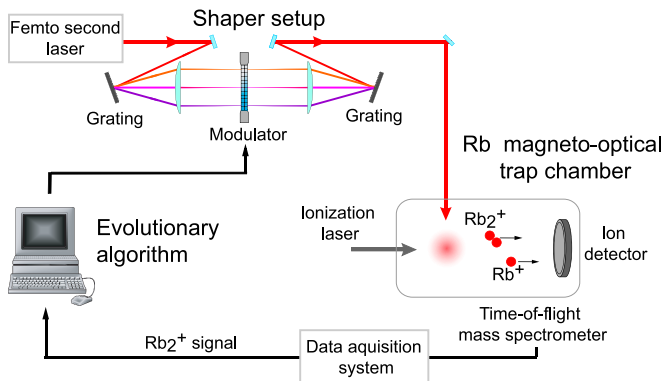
Femto second laser

Shaper setup

Grating

Modulator

Grating

Rb magneto-optical trap chamber

Evolutionary algorithm

Ionization laser

$Rb_2^+$

$Rb^+$

Ion detector

Time-of-flight mass spectrometer

$Rb_2^+$ signal

Data aquisition system